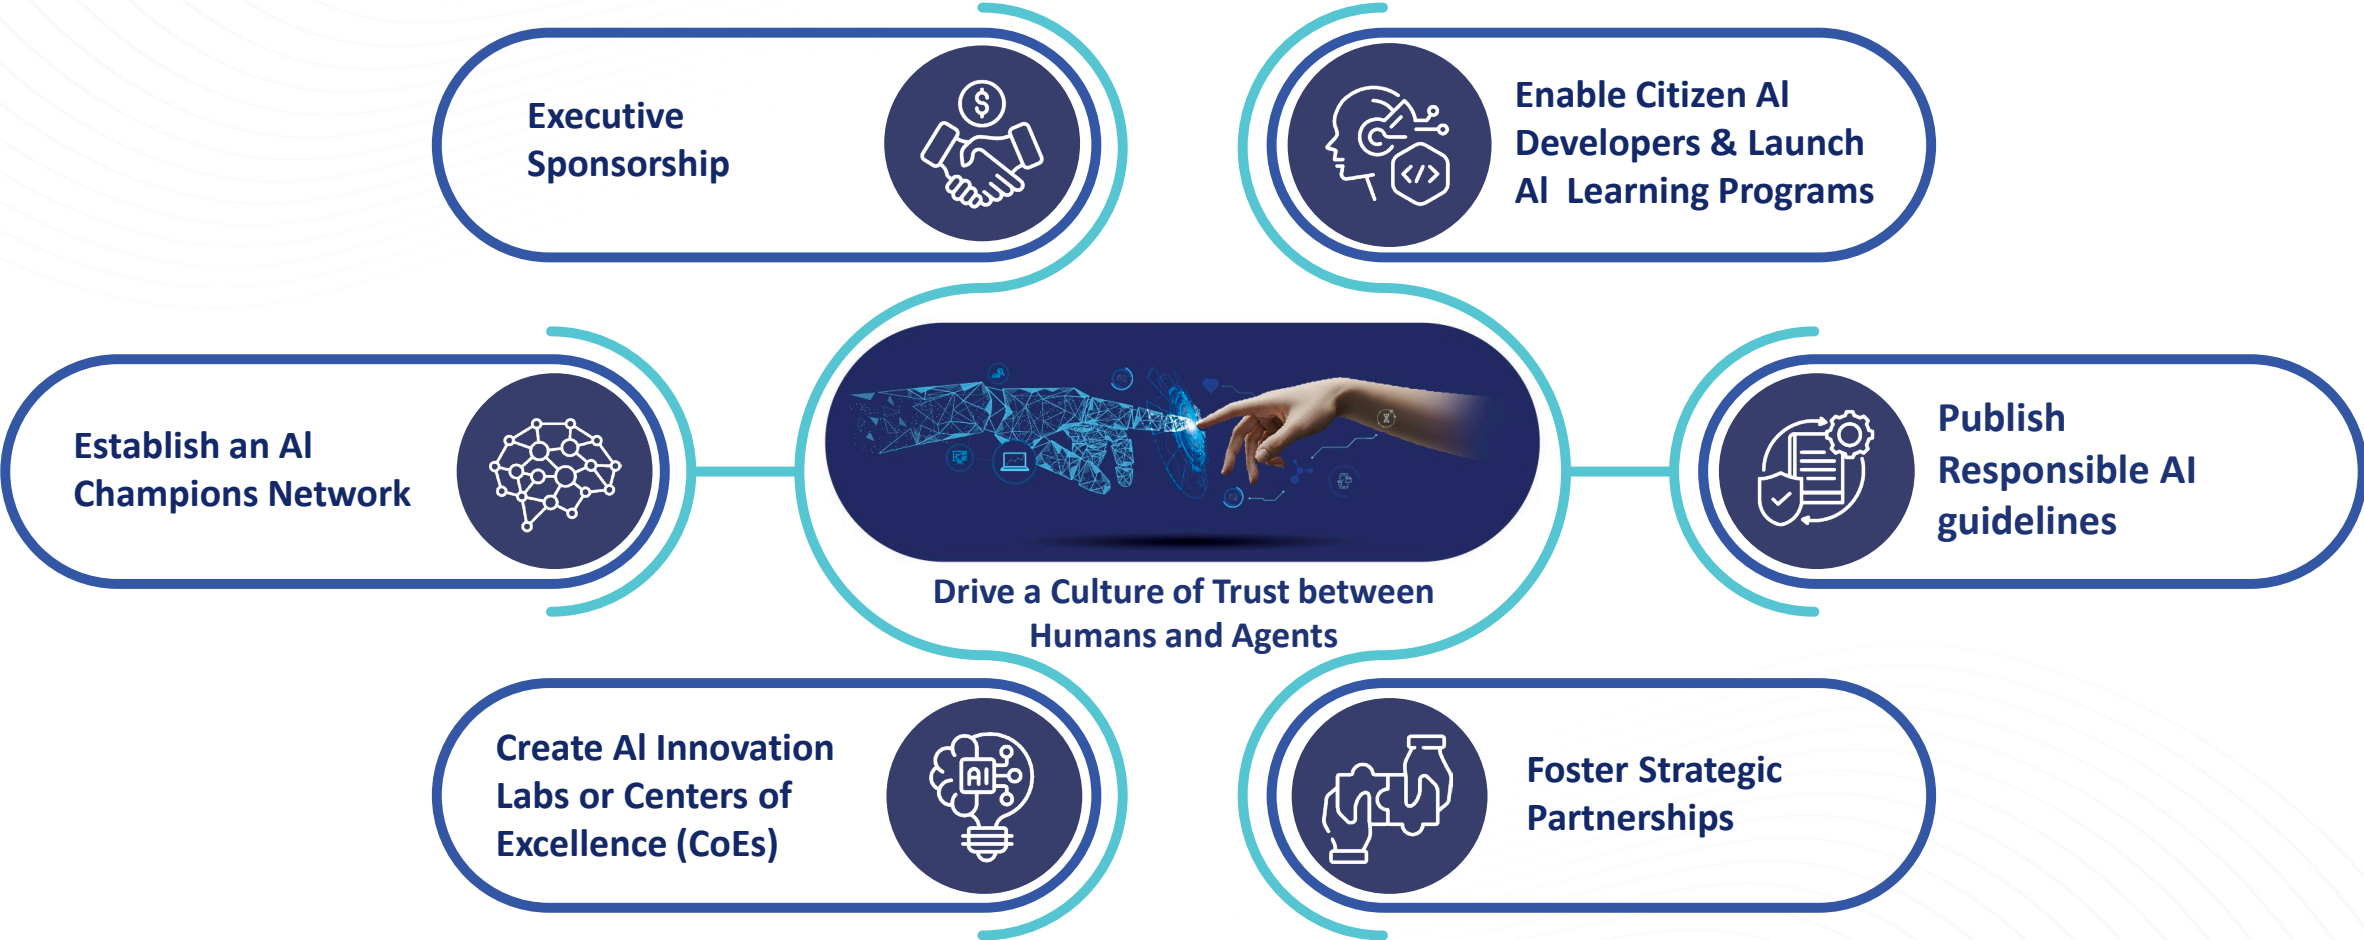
Executive Sponsorship

Enable Citizen AI Developers & Launch AI Learning Programs

Establish an AI Champions Network

Drive a Culture of Trust between Humans and Agents

Publish Responsible AI guidelines

Create AI Innovation Labs or Centers of Excellence (CoEs)

AI

Foster Strategic Partnerships